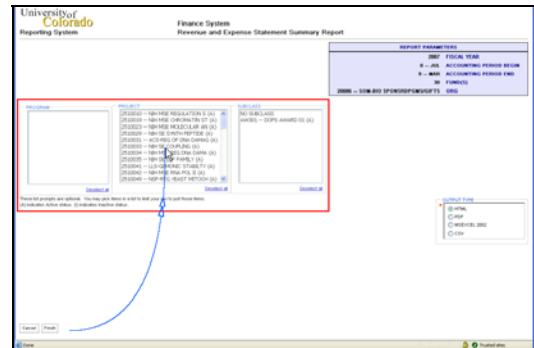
University of Colorado
Reporting System

Finance System
Revenue and Expense Statement Summary Report

REPORT PARAMETERS
2007 FISCAL YEAR
8 -- JUL ACCOUNTING PERIOD BEGIN
9 -- MAR ACCOUNTING PERIOD END
30 FUND(S)
20006 -- SOM-BIO SPONS/RPGMS/GIFTS ORG

PROGRAM

Deselect all

PROJECT
2510010 -- NIH MSE REGULATION S (A)
2510019 -- NIH MSE CHROMATIN ST (A)
2510023 -- NIH MSE MOLECULAR AN (A)
2510029 -- NIH SE SYNTH PEPTIDE (A)
2510031 -- ACS REG OF DNA DAMAG (A)
2510033 -- NIH SE COUPLING (A)
2510034 -- NIH MR REG DNA DAMA (A)
2510035 -- NIH SE FAMILY (A)
2510041 -- LLS GENOMIC STABILITY (A)
2510042 -- NIH MSE RNA POL II (A)
2510049 -- NSF FTG YEAST MITOCH (A)

Deselect all

SUBCLASS
NO SUBCLASS
AWDES -- DOPS AWARD 01 (A)

Deselect all

These list prompts are optional. You may pick items in order to limit your query to just those items.
(A) indicates Active status. (I) indicates Inactive status.

OUTPUT TYPE
HTML
PDF
MSEXCEL 2002
CSV

Cancel Finish

Done
Trusted sites